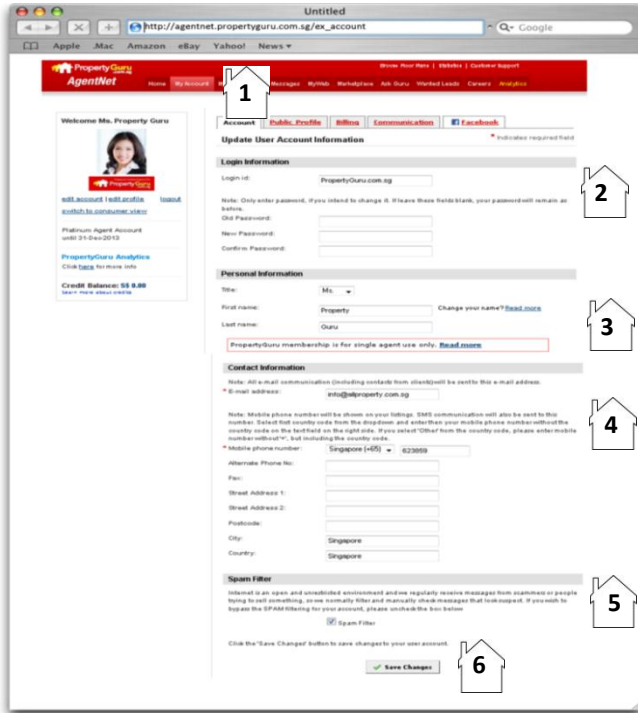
Untitled

http://agentnet.propertyguru.com.sg/ex_account

Google

Apple .Mac Amazon eBay Yahoo! News ▾

PropertyGuru
AgentNet

Browse Floor Plans | Bulletins | Customer Support

Home My Account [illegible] Messages MyWeb Marketplace Ask Guru Wanted Leads Careers Analytics

1

Welcome Ms. Property Guru

PropertyGuru

edit account | edit profile logout
switch to consumer view

Platinum Agent Account until 31-Dec2013

PropertyGuru Analytics
Click here for more info

Credit Balance: S$ 0.00
Learn more about credits

Account Public Profile Billing Communication Facebook

Update User Account Information

* Indicates required field

Login Information

Login id: PropertyGuru.com.sg

Note: Only enter password, if you intend to change it. If leave these fields blank, your password will remain as before.

Old Password:

New Password:

Confirm Password:

2

Personal Information

Title: Ms.

First name: Property Change your name? Read more

Last name: Guru

3

PropertyGuru membership is for single agent use only. Read more

Contact Information

Note: All e-mail communication (including contacts from clients) will be sent to this e-mail address.

* E-mail address: info@allproperty.com.sg

4

Note: Mobile phone number will be shown on your listings. SMS communication will also be sent to this number. Select first country code from the dropdown and enter then your mobile phone number without the country code on the text field on the right side. If you select 'Other' from the country code, please enter mobile number without '+', but including the country code.

* Mobile phone number: Singapore (+65) 623659

Alternate Phone No:

Fax:

Street Address 1:

Street Address 2:

Postcode:

City: Singapore

Country: Singapore

Spam Filter

Internet is an open and unsolicited environment and we regularly receive messages from scammers or people trying to sell something, so we normally filter and manually check messages that look suspect. If you wish to bypass the SPAM filtering for your account, please uncheck the box below

Spam Filter

5

Click the 'Save Changes' button to save changes to your user account.

Save Changes

6